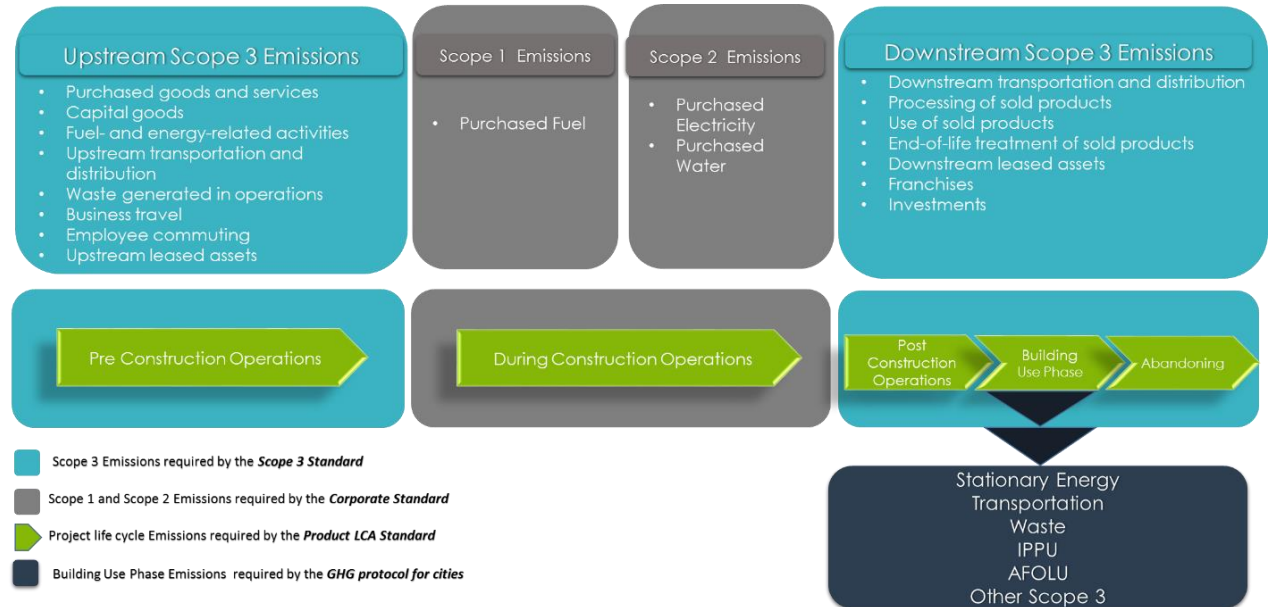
Upstream Scope 3 Emissions

- Purchased goods and services
- Capital goods
- Fuel- and energy-related activities
- Upstream transportation and distribution
- Waste generated in operations
- Business travel
- Employee commuting
- Upstream leased assets

Scope 1 Emissions

- Purchased Fuel

Scope 2 Emissions

- Purchased Electricity
- Purchased Water

Downstream Scope 3 Emissions

- Downstream transportation and distribution
- Processing of sold products
- Use of sold products
- End-of-life treatment of sold products
- Downstream leased assets
- Franchises
- Investments

Pre Construction Operations

During Construction Operations

Post Construction Operations

Building Use Phase

Abandoning

Scope 3 Emissions required by the ***Scope 3 Standard***

Scope 1 and Scope 2 Emissions required by the ***Corporate Standard***

Project life cycle Emissions required by the ***Product LCA Standard***

Building Use Phase Emissions required by the ***GHG protocol for cities***

Stationary Energy
Transportation
Waste
IPPU
AFOLU
Other Scope 3